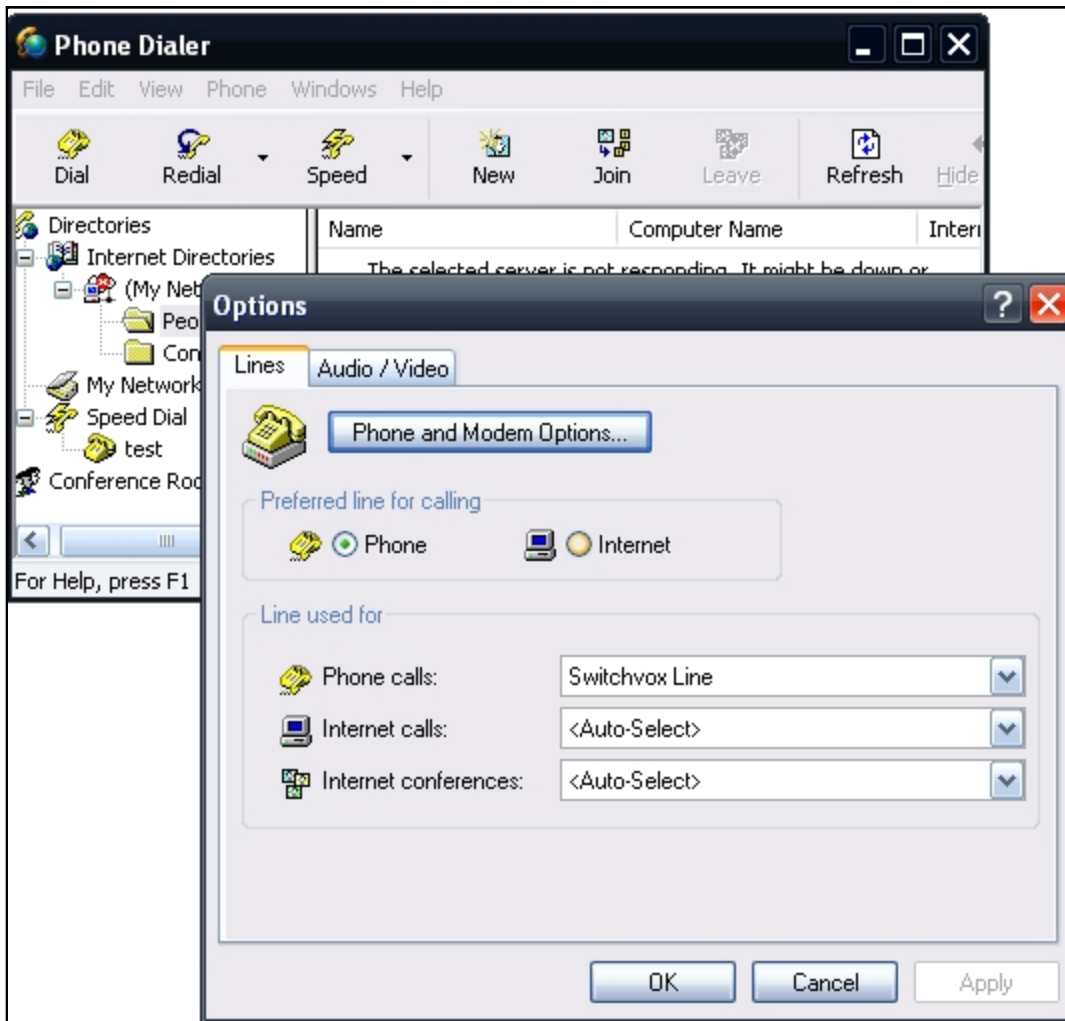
Phone Dialer

File Edit View Phone Windows Help

Dial Redial Speed New Join Leave Refresh Hide

Directories
Internet Directories
(My Net
Peo
Con
My Network
Speed Dial
test
Conference Roo

For Help, press F1

Name Computer Name Intern

The selected server is not responding. It might be down or

Options

Lines Audio / Video

Phone and Modem Options...

Preferred line for calling

Phone Internet

Line used for

Phone calls: Switchvox Line

Internet calls: <Auto-Select>

Internet conferences: <Auto-Select>

OK Cancel Apply